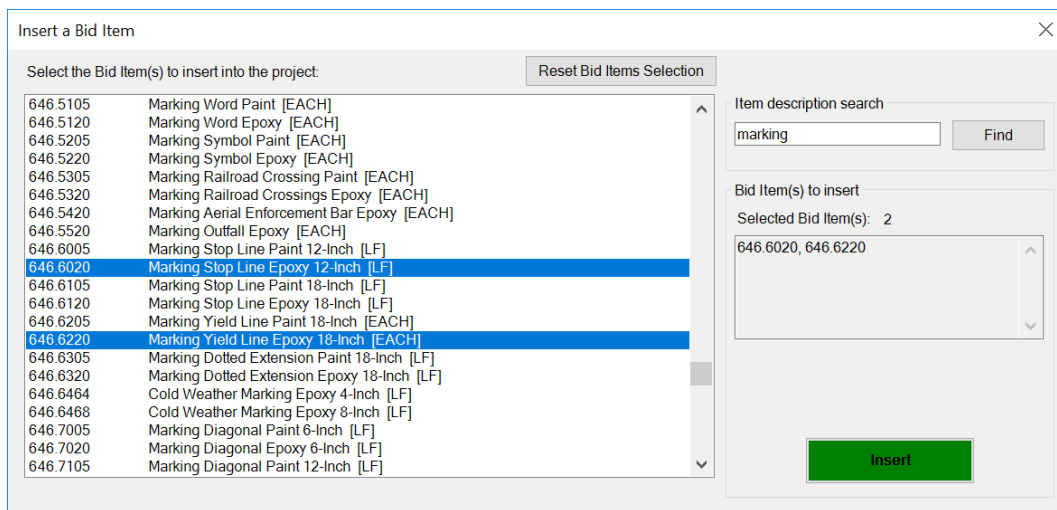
Insert a Bid Item

Select the Bid Item(s) to insert into the project:

Reset Bid Items Selection

| | |
|---|---|
| 646.5105 | Marking Word Paint [EACH] |
| 646.5120 | Marking Word Epoxy [EACH] |
| 646.5205 | Marking Symbol Paint [EACH] |
| 646.5220 | Marking Symbol Epoxy [EACH] |
| 646.5305 | Marking Railroad Crossing Paint [EACH] |
| 646.5320 | Marking Railroad Crossings Epoxy [EACH] |
| 646.5420 | Marking Aerial Enforcement Bar Epoxy [EACH] |
| 646.5520 | Marking Outfall Epoxy [EACH] |
| 646.6005 | Marking Stop Line Paint 12-Inch [LF] |
| 646.6020 | Marking Stop Line Epoxy 12-Inch [LF] |
| 646.6105 | Marking Stop Line Paint 18-Inch [LF] |
| 646.6120 | Marking Stop Line Epoxy 18-Inch [LF] |
| 646.6205 | Marking Yield Line Paint 18-Inch [EACH] |
| 646.6220 | Marking Yield Line Epoxy 18-Inch [EACH] |
| 646.6305 | Marking Dotted Extension Paint 18-Inch [LF] |
| 646.6320 | Marking Dotted Extension Epoxy 18-Inch [LF] |
| 646.6464 | Cold Weather Marking Epoxy 4-Inch [LF] |
| 646.6468 | Cold Weather Marking Epoxy 8-Inch [LF] |
| 646.7005 | Marking Diagonal Paint 6-Inch [LF] |
| 646.7020 | Marking Diagonal Epoxy 6-Inch [LF] |
| 646.7105 | Marking Diagonal Paint 12-Inch [LF] |

Item description search

marking

Find

Bid Item(s) to insert

Selected Bid Item(s): 2

646.6020, 646.6220

Insert